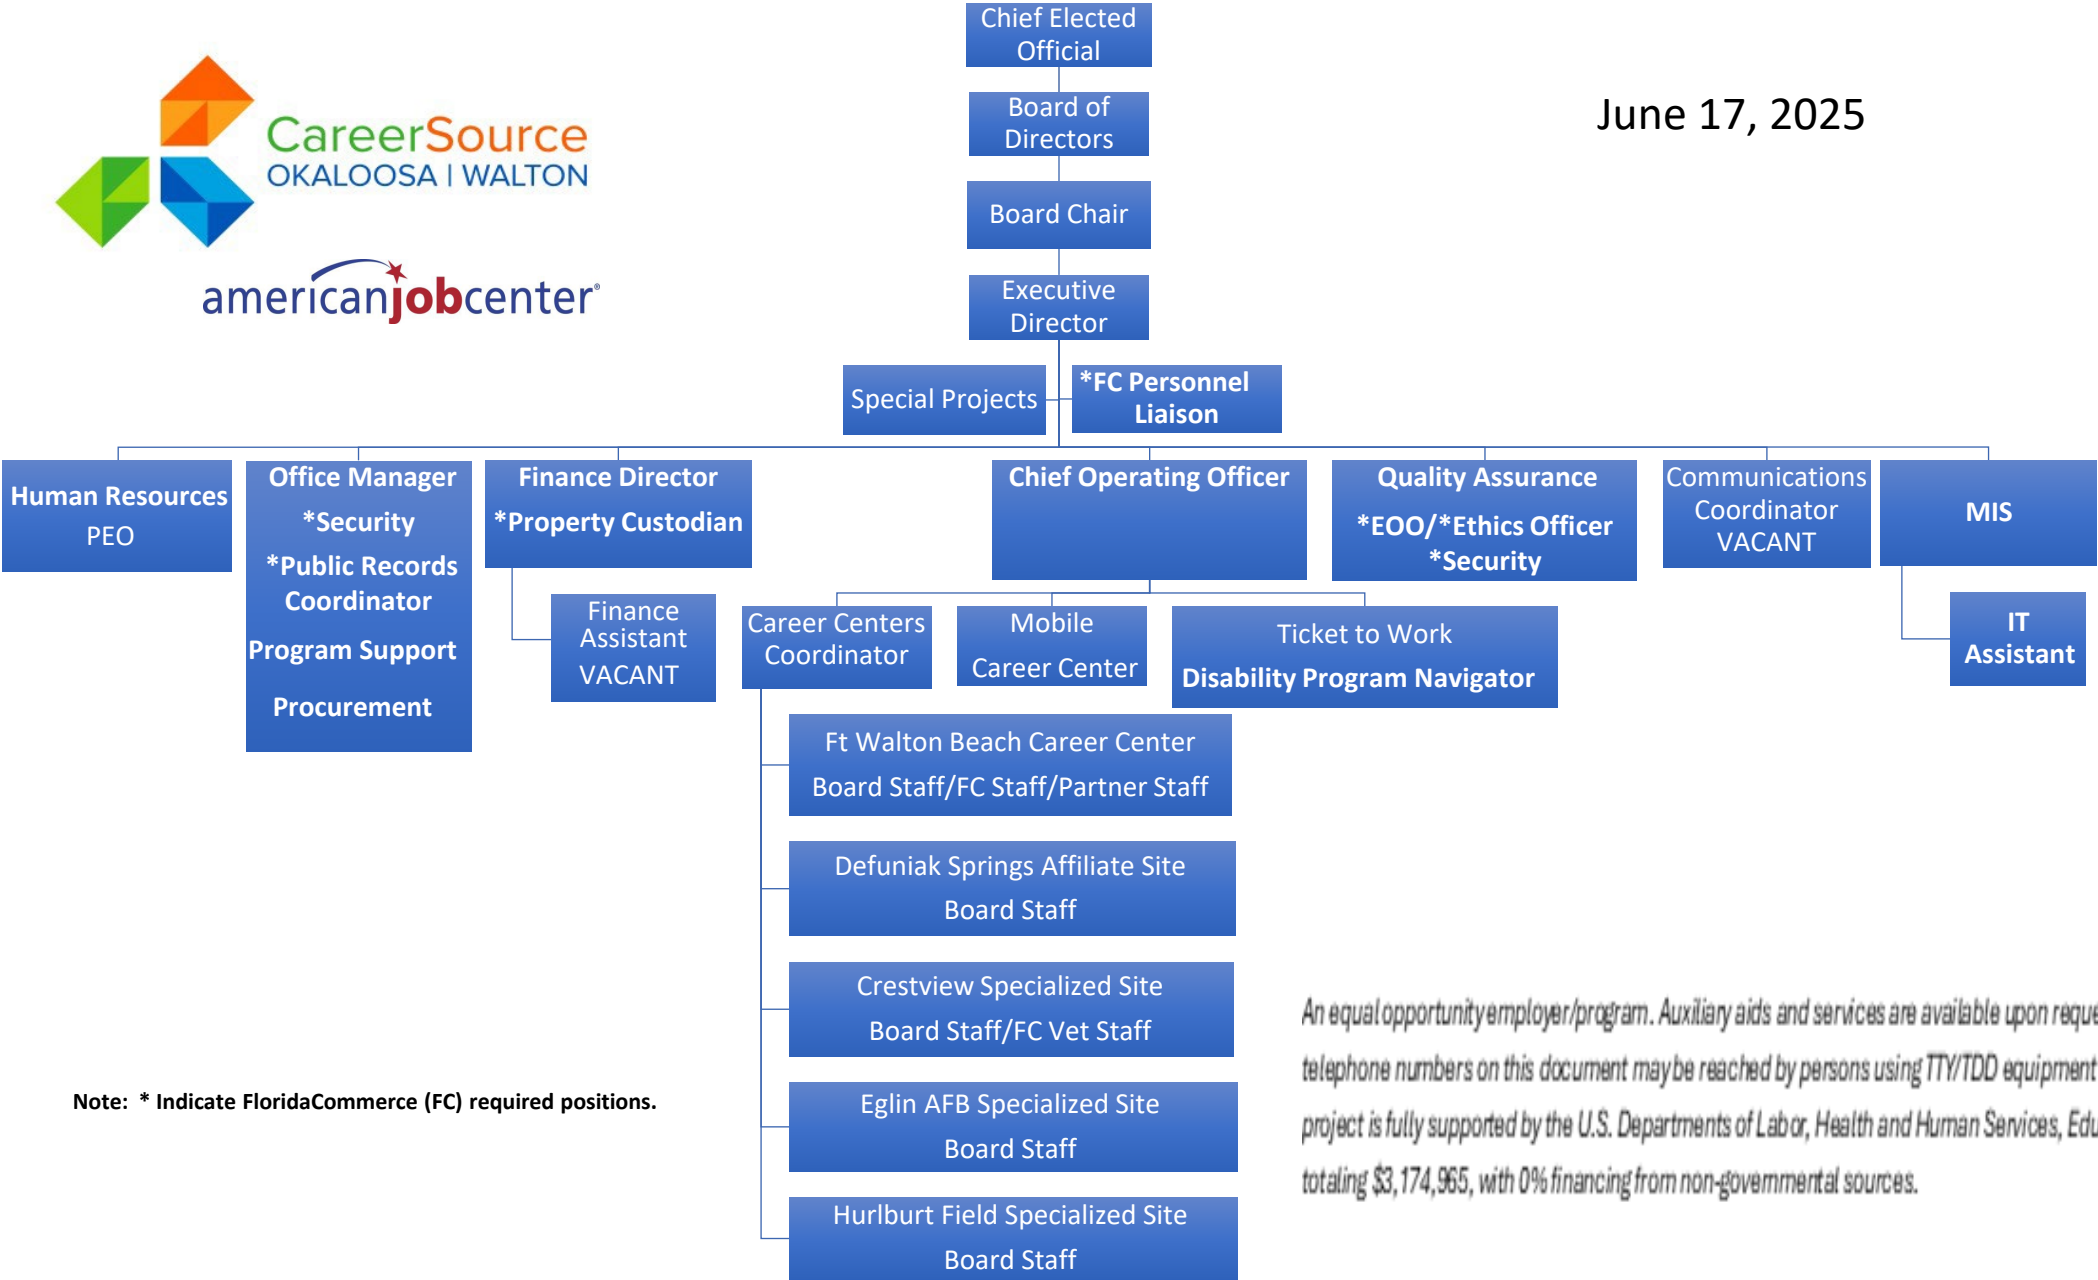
CareerSource
OKALOOSA | WALTON

americanjobcenter

June 17, 2025

Chief Elected Official

Board of Directors

Board Chair

Executive Director

Special Projects

*FC Personnel Liaison

Human Resources
PEO

Office Manager
*Security
*Public Records Coordinator
Program Support
Procurement

Finance Director
*Property Custodian

Finance Assistant
VACANT

Chief Operating Officer

Career Centers Coordinator

Mobile Career Center

Ticket to Work
Disability Program Navigator

Quality Assurance
*EOO/*Ethics Officer
*Security

Communications Coordinator
VACANT

MIS

IT Assistant

Ft Walton Beach Career Center
Board Staff/FC Staff/Partner Staff

Defuniak Springs Affiliate Site
Board Staff

Crestview Specialized Site
Board Staff/FC Vet Staff

Eglin AFB Specialized Site
Board Staff

Hurlburt Field Specialized Site
Board Staff

Note: * Indicate FloridaCommerce (FC) required positions.

An equal opportunity employer/program. Auxiliary aids and services are available upon reque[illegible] telephone numbers on this document may be reached by persons using TTY/TDD equipment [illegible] project is fully supported by the U.S. Departments of Labor, Health and Human Services, Edu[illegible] totaling $3,174,965, with 0% financing from non-governmental sources.